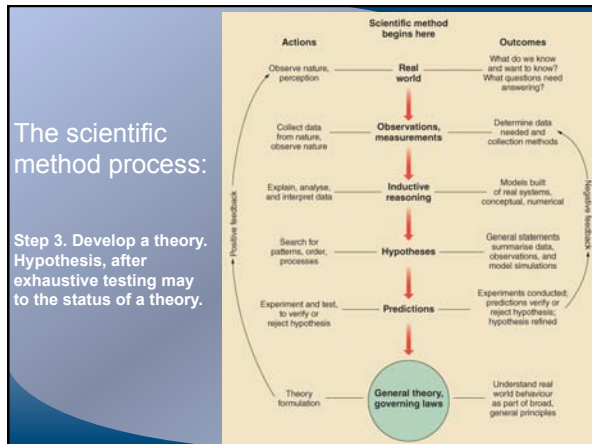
The scientific method process:

Step 3. Develop a theory. Hypothesis, after exhaustive testing may to the status of a theory.

Scientific method begins here

Actions

Outcomes

Observe nature, perception

Real world

What do we know and want to know? What questions need answering?

Collect data from nature, observe nature

Observations, measurements

Determine data needed and collection methods

Explain, analyse, and interpret data

Inductive reasoning

Models built of real systems, conceptual, numerical

Search for patterns, order, processes

Hypotheses

General statements summarise data, observations, and model simulations

Experiment and test, to verify or reject hypothesis

Predictions

Experiments conducted; predictions verify or reject hypothesis; hypothesis refined

Theory formulation

General theory, governing laws

Understand real world behaviour as part of broad, general principles

Positive feedback

Negative feedback